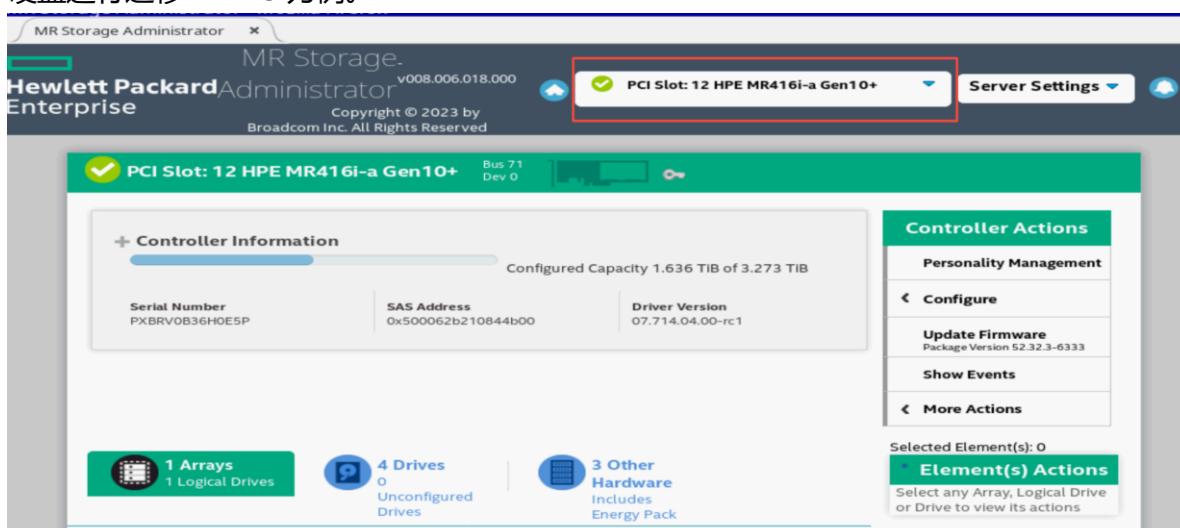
MR Storage Administrator ×

Hewlett Packard Enterprise

MR Storage Administrator v008.006.018.000

Copyright © 2023 by Broadcom Inc. All Rights Reserved

PCI Slot: 12 HPE MR416i-a Gen10+

Server Settings

PCI Slot: 12 HPE MR416i-a Gen10+ Bus 71 Dev 0

+ Controller Information

Configured Capacity 1.636 TiB of 3.273 TiB

| Serial Number | SAS Address | Driver Version |
|---|---|---|
| PXBRV0B36H0E5P | 0x500062b210844b00 | 07.714.04.00-rc1 |

Controller Actions

Personality Management

‹ Configure

Update Firmware
Package Version 52.32.3-6333

Show Events

‹ More Actions

Selected Element(s): 0

Element(s) Actions

Select any Array, Logical Drive or Drive to view its actions

1 Arrays
1 Logical Drives

4 Drives
0 Unconfigured Drives

3 Other Hardware
Includes Energy Pack